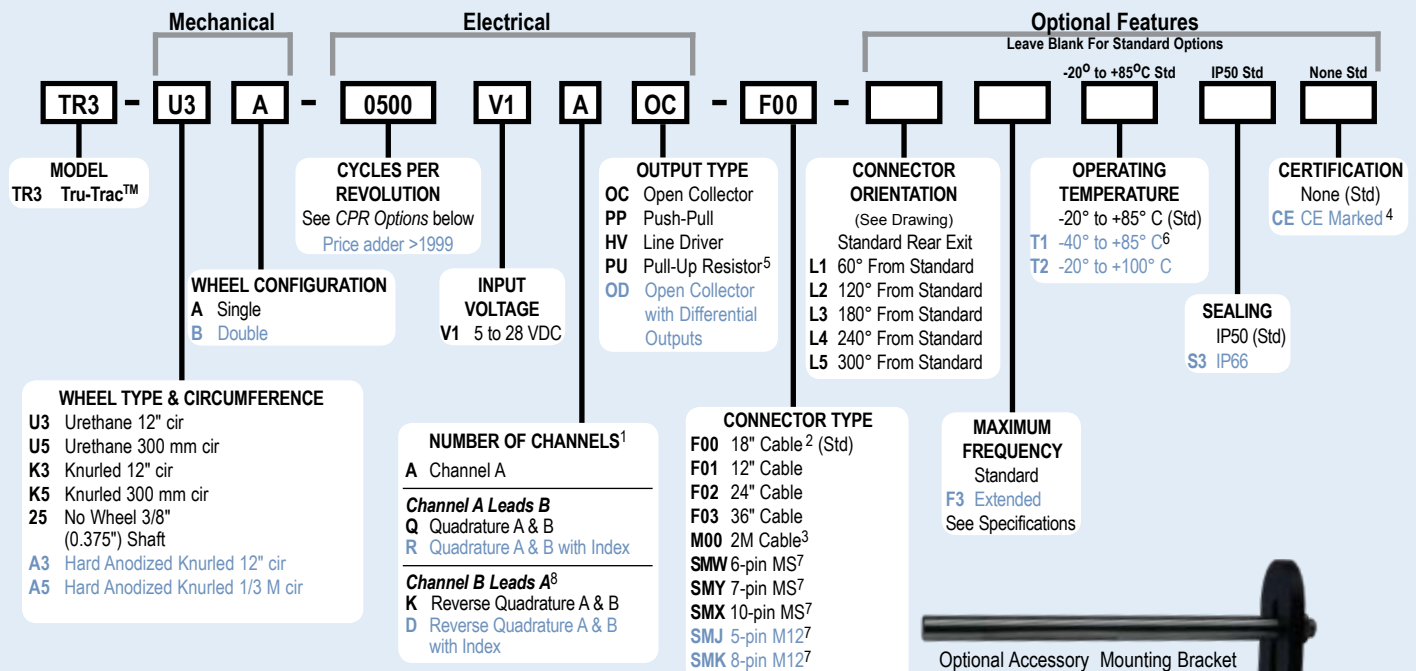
Mechanical

Electrical

Optional Features
Leave Blank For Standard Options

-20$^{o}$ to +85$^{o}$C Std

IP50 Std

None Std

TR3 - U3 A - 0500 V1 A OC - F00 -

MODEL
TR3 Tru-Trac$^{TM}$

CYCLES PER REVOLUTION
See *CPR Options* below
Price adder >1999

OUTPUT TYPE
OC Open Collector
PP Push-Pull
HV Line Driver
PU Pull-Up Resistor$^{5}$
OD Open Collector with Differential Outputs

CONNECTOR ORIENTATION
(See Drawing)
Standard Rear Exit
L1 60° From Standard
L2 120° From Standard
L3 180° From Standard
L4 240° From Standard
L5 300° From Standard

OPERATING TEMPERATURE
-20° to +85° C (Std)
T1 -40° to +85° C$^{6}$
T2 -20° to +100° C

CERTIFICATION
None (Std)
CE CE Marked$^{4}$

WHEEL CONFIGURATION
A Single
B Double

INPUT VOLTAGE
V1 5 to 28 VDC

SEALING
IP50 (Std)
S3 IP66

WHEEL TYPE & CIRCUMFERENCE
U3 Urethane 12" cir
U5 Urethane 300 mm cir
K3 Knurled 12" cir
K5 Knurled 300 mm cir
25 No Wheel 3/8" (0.375") Shaft
A3 Hard Anodized Knurled 12" cir
A5 Hard Anodized Knurled 1/3 M cir

NUMBER OF CHANNELS$^{1}$
A Channel A
*Channel A Leads B*
Q Quadrature A & B
R Quadrature A & B with Index
*Channel B Leads A*$^{8}$
K Reverse Quadrature A & B
D Reverse Quadrature A & B with Index

CONNECTOR TYPE
F00 18" Cable$^{2}$ (Std)
F01 12" Cable
F02 24" Cable
F03 36" Cable
M00 2M Cable$^{3}$
SMW 6-pin MS$^{7}$
SMY 7-pin MS$^{7}$
SMX 10-pin MS$^{7}$
SMJ 5-pin M12$^{7}$
SMK 8-pin M12$^{7}$

MAXIMUM FREQUENCY
Standard
F3 Extended
See Specifications

Optional Accessory Mounting Bracket